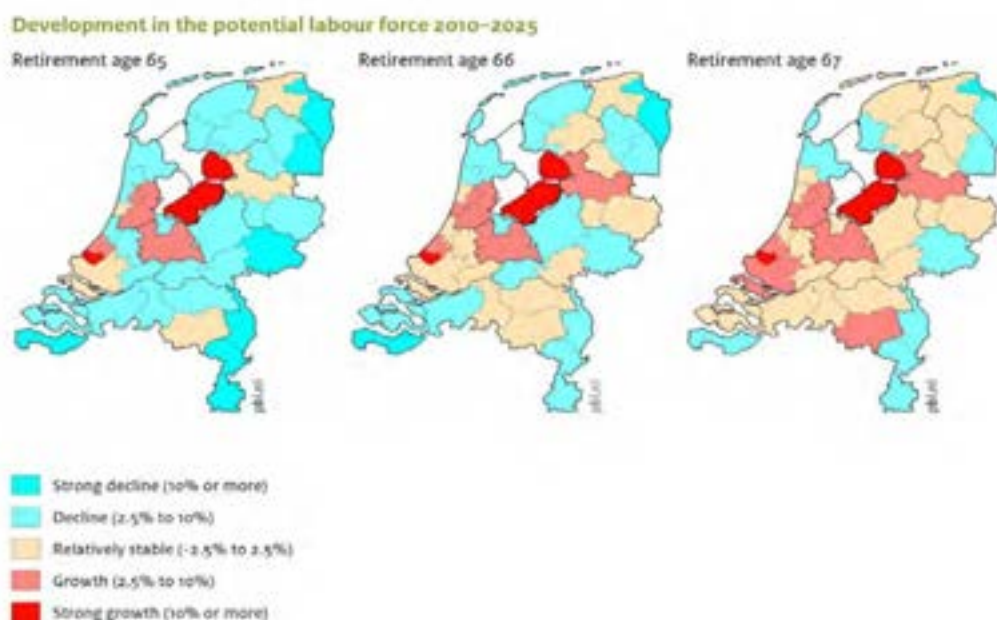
Development in the potential labour force 2010–2025

Retirement age 65

Retirement age 66

Retirement age 67

Strong decline (10% or more)

Decline (2.5% to 10%)

Relatively stable (-2.5% to 2.5%)

Growth (2.5% to 10%)

Strong growth (10% or more)